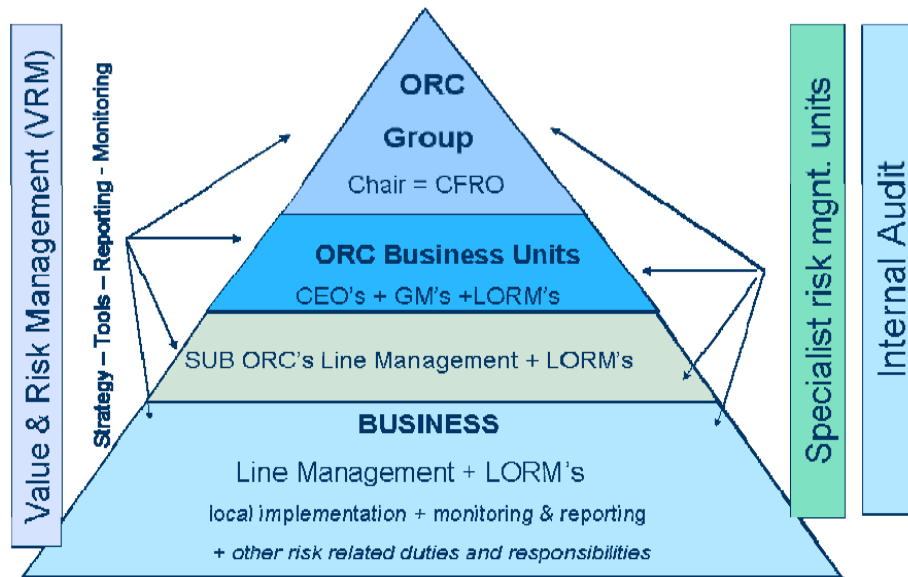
Value & Risk Management (VRM)

Strategy – Tools – Reporting - Monitoring

ORC
Group
Chair = CFRO

ORC Business Units
CEO's + GM's +LORM's

SUB ORC's Line Management + LORM's

BUSINESS
Line Management + LORM's
local implementation + monitoring & reporting
+ other risk related duties and responsibilities

Specialist risk mgnt. units

Internal Audit